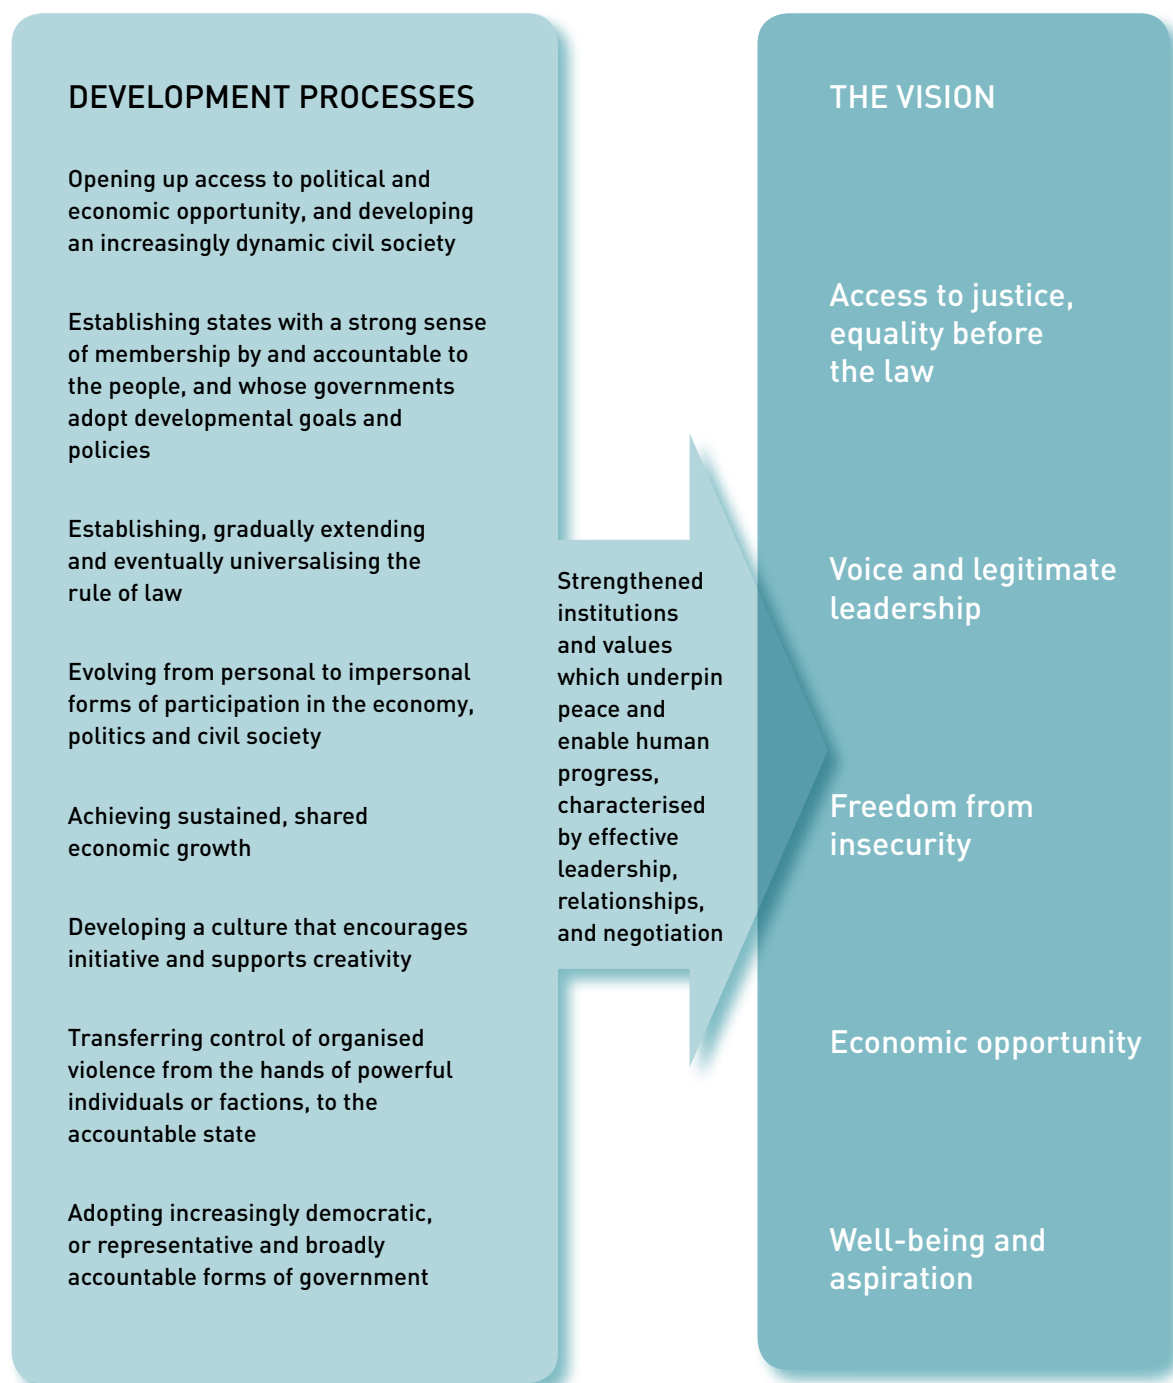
DEVELOPMENT PROCESSES

Opening up access to political and economic opportunity, and developing an increasingly dynamic civil society

Establishing states with a strong sense of membership by and accountable to the people, and whose governments adopt developmental goals and policies

Establishing, gradually extending and eventually universalising the rule of law

Evolving from personal to impersonal forms of participation in the economy, politics and civil society

Achieving sustained, shared economic growth

Developing a culture that encourages initiative and supports creativity

Transferring control of organised violence from the hands of powerful individuals or factions, to the accountable state

Adopting increasingly democratic, or representative and broadly accountable forms of government

Strengthened institutions and values which underpin peace and enable human progress, characterised by effective leadership, relationships, and negotiation

THE VISION

Access to justice, equality before the law

Voice and legitimate leadership

Freedom from insecurity

Economic opportunity

Well-being and aspiration